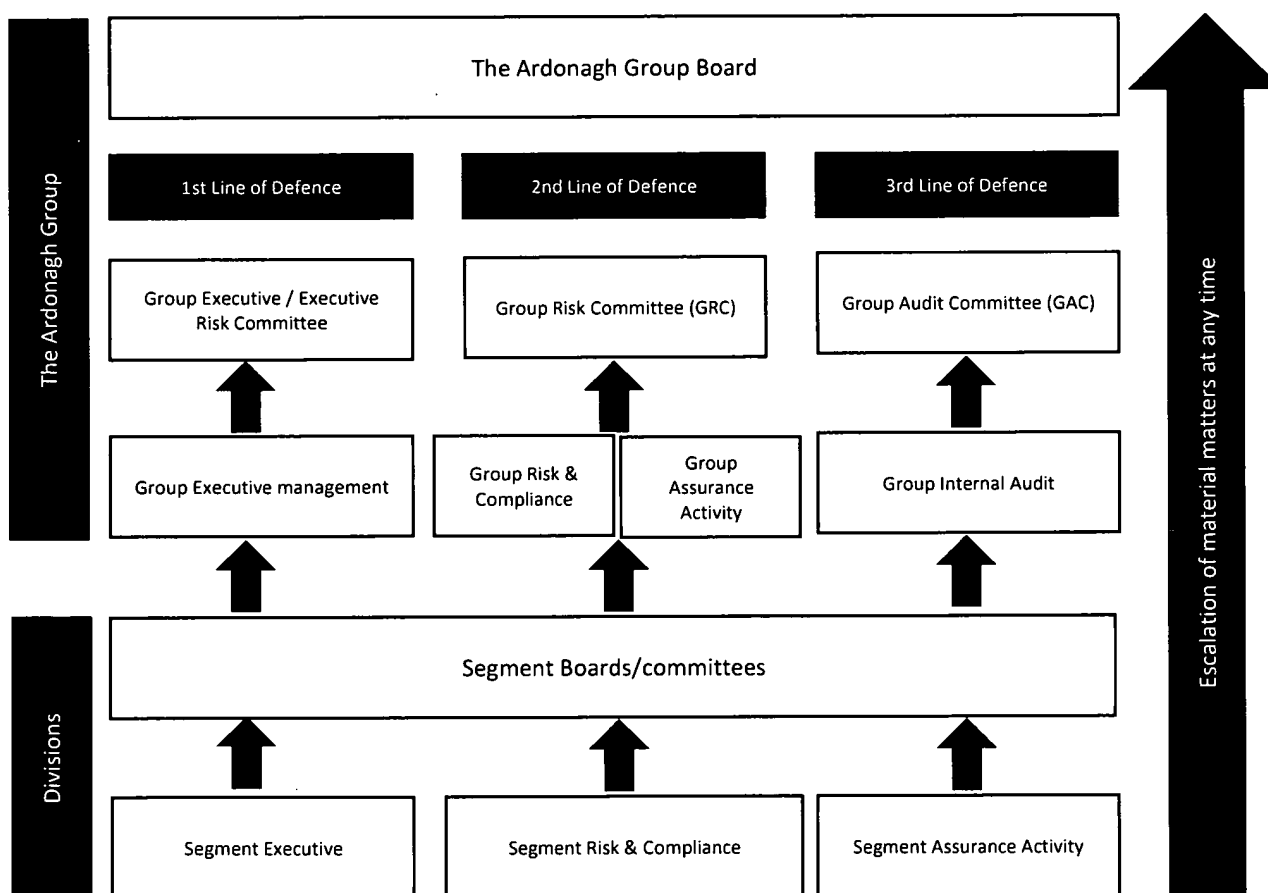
The Ardonagh Group

The Ardonagh Group Board

1st Line of Defence

2nd Line of Defence

3rd Line of Defence

Group Executive / Executive Risk Committee

Group Risk Committee (GRC)

Group Audit Committee (GAC)

Group Executive management

Group Risk & Compliance

Group Assurance Activity

Group Internal Audit

Divisions

Segment Boards/committees

Segment Executive

Segment Risk & Compliance

Segment Assurance Activity

Escalation of material matters at any time